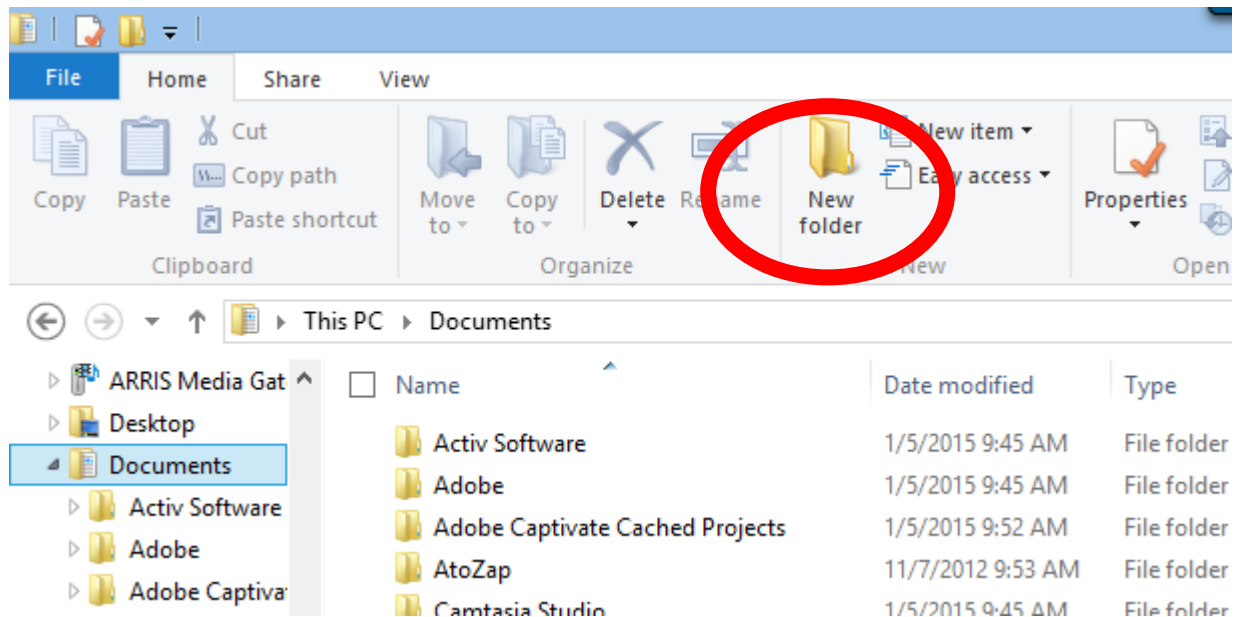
File Home Share View

Copy Paste Cut Copy path Paste shortcut
Clipboard

Move to Copy to Delete Re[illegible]ame
Organize

New folder New item Ea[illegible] access
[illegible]ew

Properties
Open

This PC ▸ Documents

ARRIS Media Gat
Desktop
Documents
Activ Software
Adobe
Adobe Captiva

| Name | Date modified | Type |
|---|---|---|
| Activ Software | 1/5/2015 9:45 AM | File folder |
| Adobe | 1/5/2015 9:45 AM | File folder |
| Adobe Captivate Cached Projects | 1/5/2015 9:52 AM | File folder |
| AtoZap | 11/7/2012 9:53 AM | File folder |
| Camtasia Studio | 1/5/2015 9:45 AM | File folder |